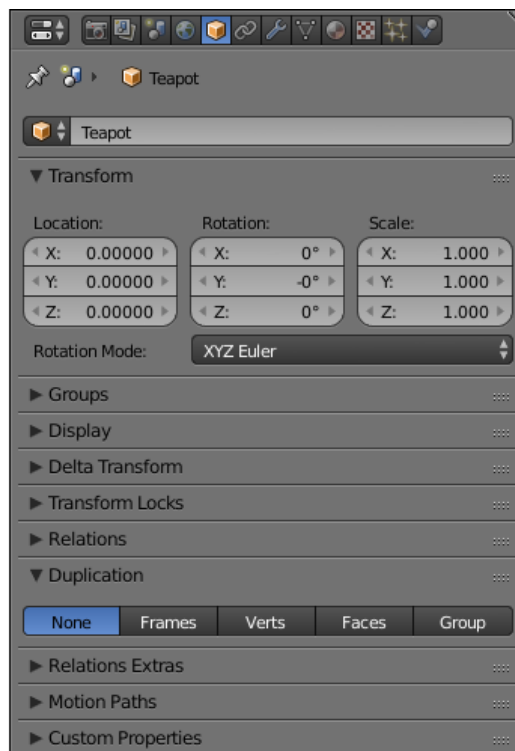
Teapot

Teapot

▼ Transform

Location:
X: 0.00000
Y: 0.00000
Z: 0.00000

Rotation:
X: 0°
Y: -0°
Z: 0°

Scale:
X: 1.000
Y: 1.000
Z: 1.000

Rotation Mode: XYZ Euler

► Groups

► Display

► Delta Transform

► Transform Locks

► Relations

▼ Duplication

| None | Frames | Verts | Faces | Group |
|---|---|---|---|---|

► Relations Extras

► Motion Paths

► Custom Properties